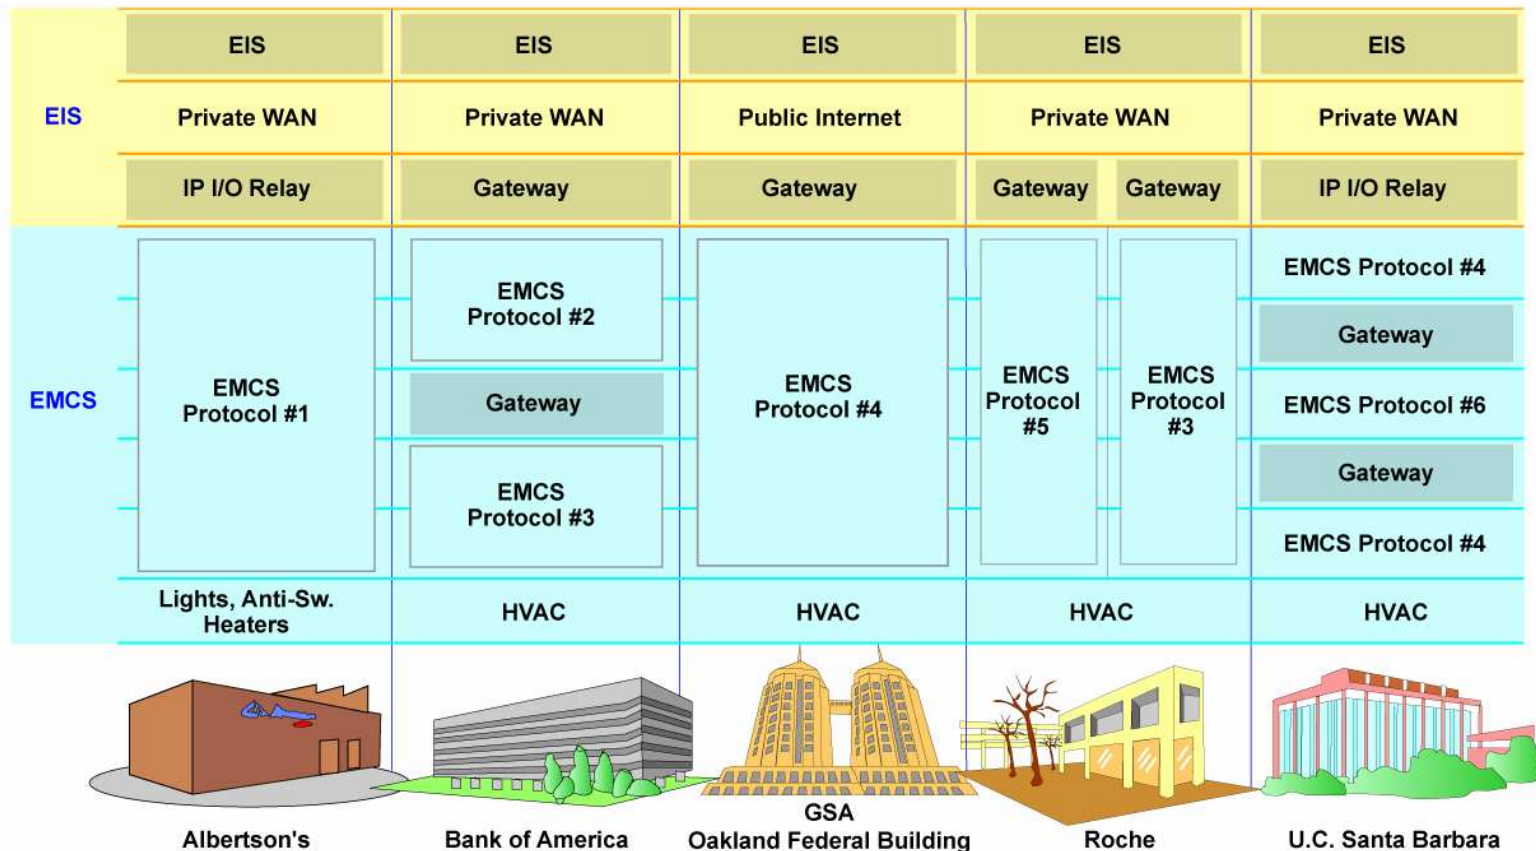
EIS

EMCS

| EIS | EIS | EIS | EIS | EIS |
|---|---|---|---|---|
| Private WAN | Private WAN | Public Internet | Private WAN | Private WAN |
| IP I/O Relay | Gateway | Gateway | Gateway / Gateway | IP I/O Relay |

EMCS Protocol #1

EMCS Protocol #2

Gateway

EMCS Protocol #3

EMCS Protocol #4

EMCS Protocol #5

EMCS Protocol #3

EMCS Protocol #4

Gateway

EMCS Protocol #6

Gateway

EMCS Protocol #4

| Lights, Anti-Sw. Heaters | HVAC | HVAC | HVAC | HVAC |
|---|---|---|---|---|

Albertson's

Bank of America

GSA
Oakland Federal Building

Roche

U.C. Santa Barbara